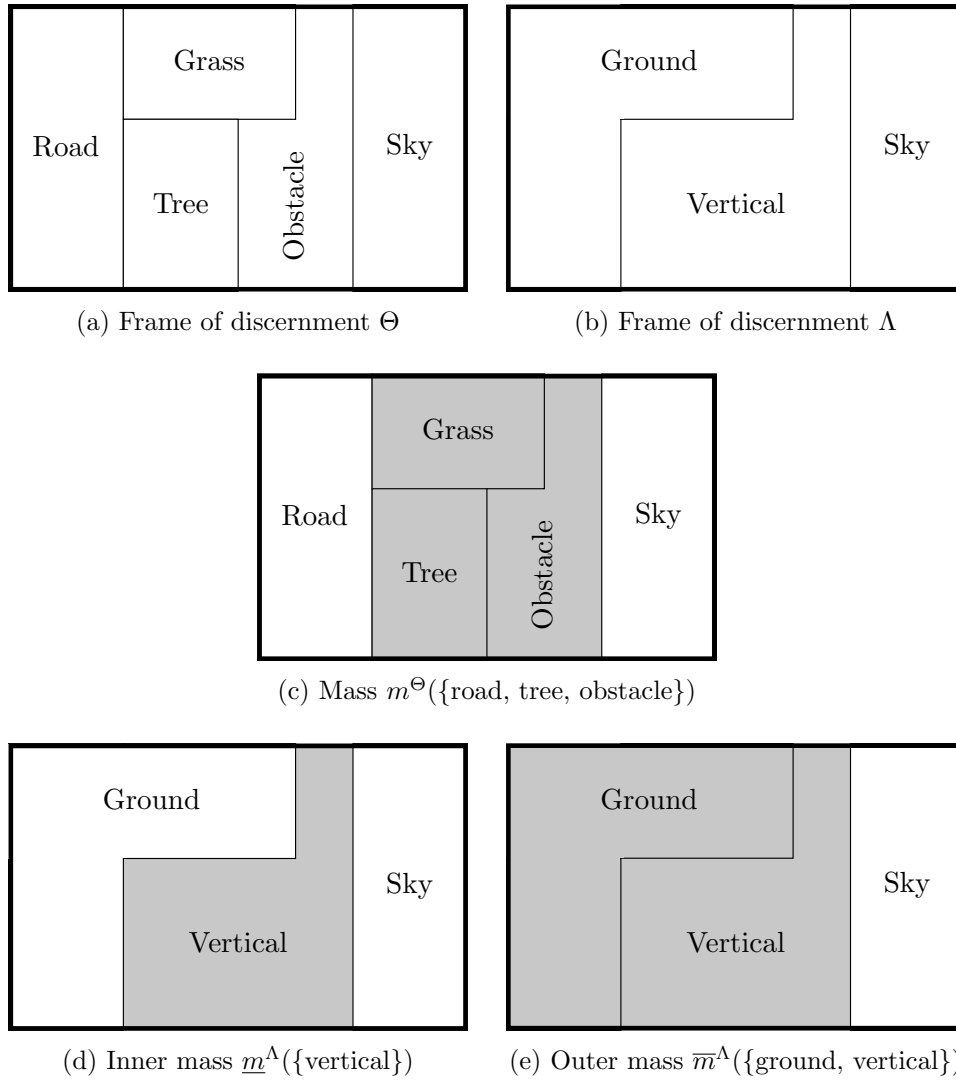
Grass

Road

Tree

Obstacle

Sky

(a) Frame of discernment $\Theta$

Ground

Sky

Vertical

(b) Frame of discernment $\Lambda$

Grass

Road

Tree

Obstacle

Sky

(c) Mass $m^{\Theta}(\{\text{road, tree, obstacle}\})$

Ground

Sky

Vertical

(d) Inner mass $\underline{m}^{\Lambda}(\{\text{vertical}\})$

Ground

Sky

Vertical

(e) Outer mass $\overline{m}^{\Lambda}(\{\text{ground, vertical}\}$